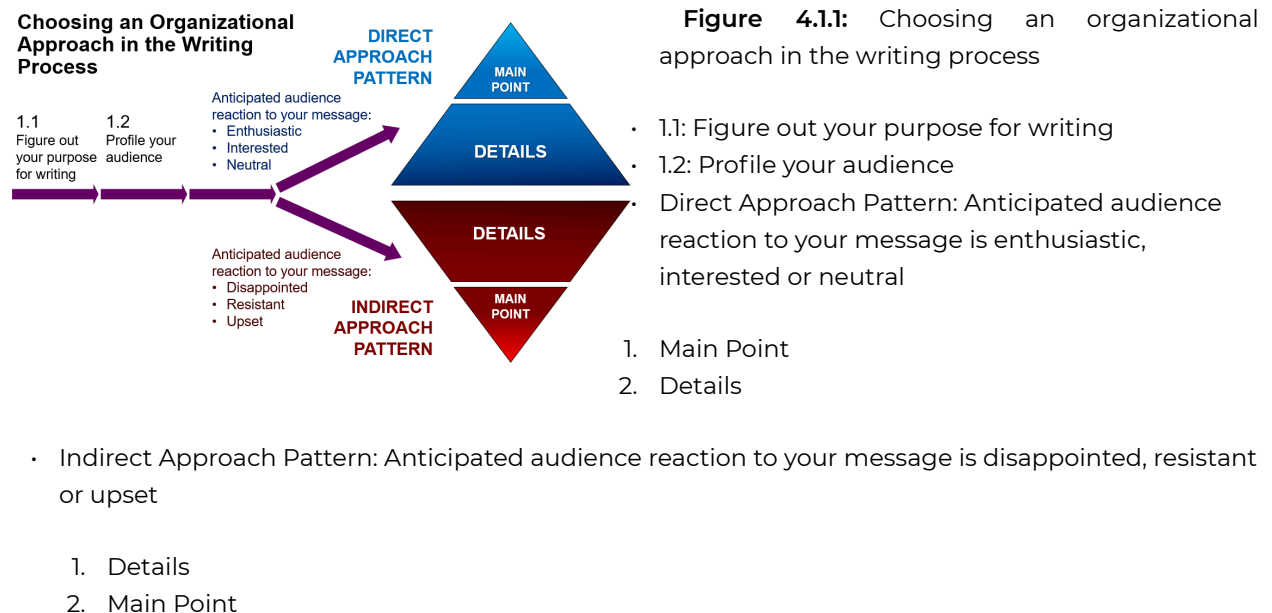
Choosing an Organizational Approach in the Writing Process

1.1 Figure out your purpose for writing

1.2 Profile your audience

Anticipated audience reaction to your message:
• Enthusiastic
• Interested
• Neutral

DIRECT APPROACH PATTERN

MAIN POINT

DETAILS

DETAILS

MAIN POINT

Anticipated audience reaction to your message:
• Disappointed
• Resistant
• Upset

INDIRECT APPROACH PATTERN

**Figure 4.1.1:** Choosing an organizational approach in the writing process

• 1.1: Figure out your purpose for writing
• 1.2: Profile your audience
• Direct Approach Pattern: Anticipated audience reaction to your message is enthusiastic, interested or neutral

1. Main Point
2. Details

• Indirect Approach Pattern: Anticipated audience reaction to your message is disappointed, resistant or upset

1. Details
2. Main Point